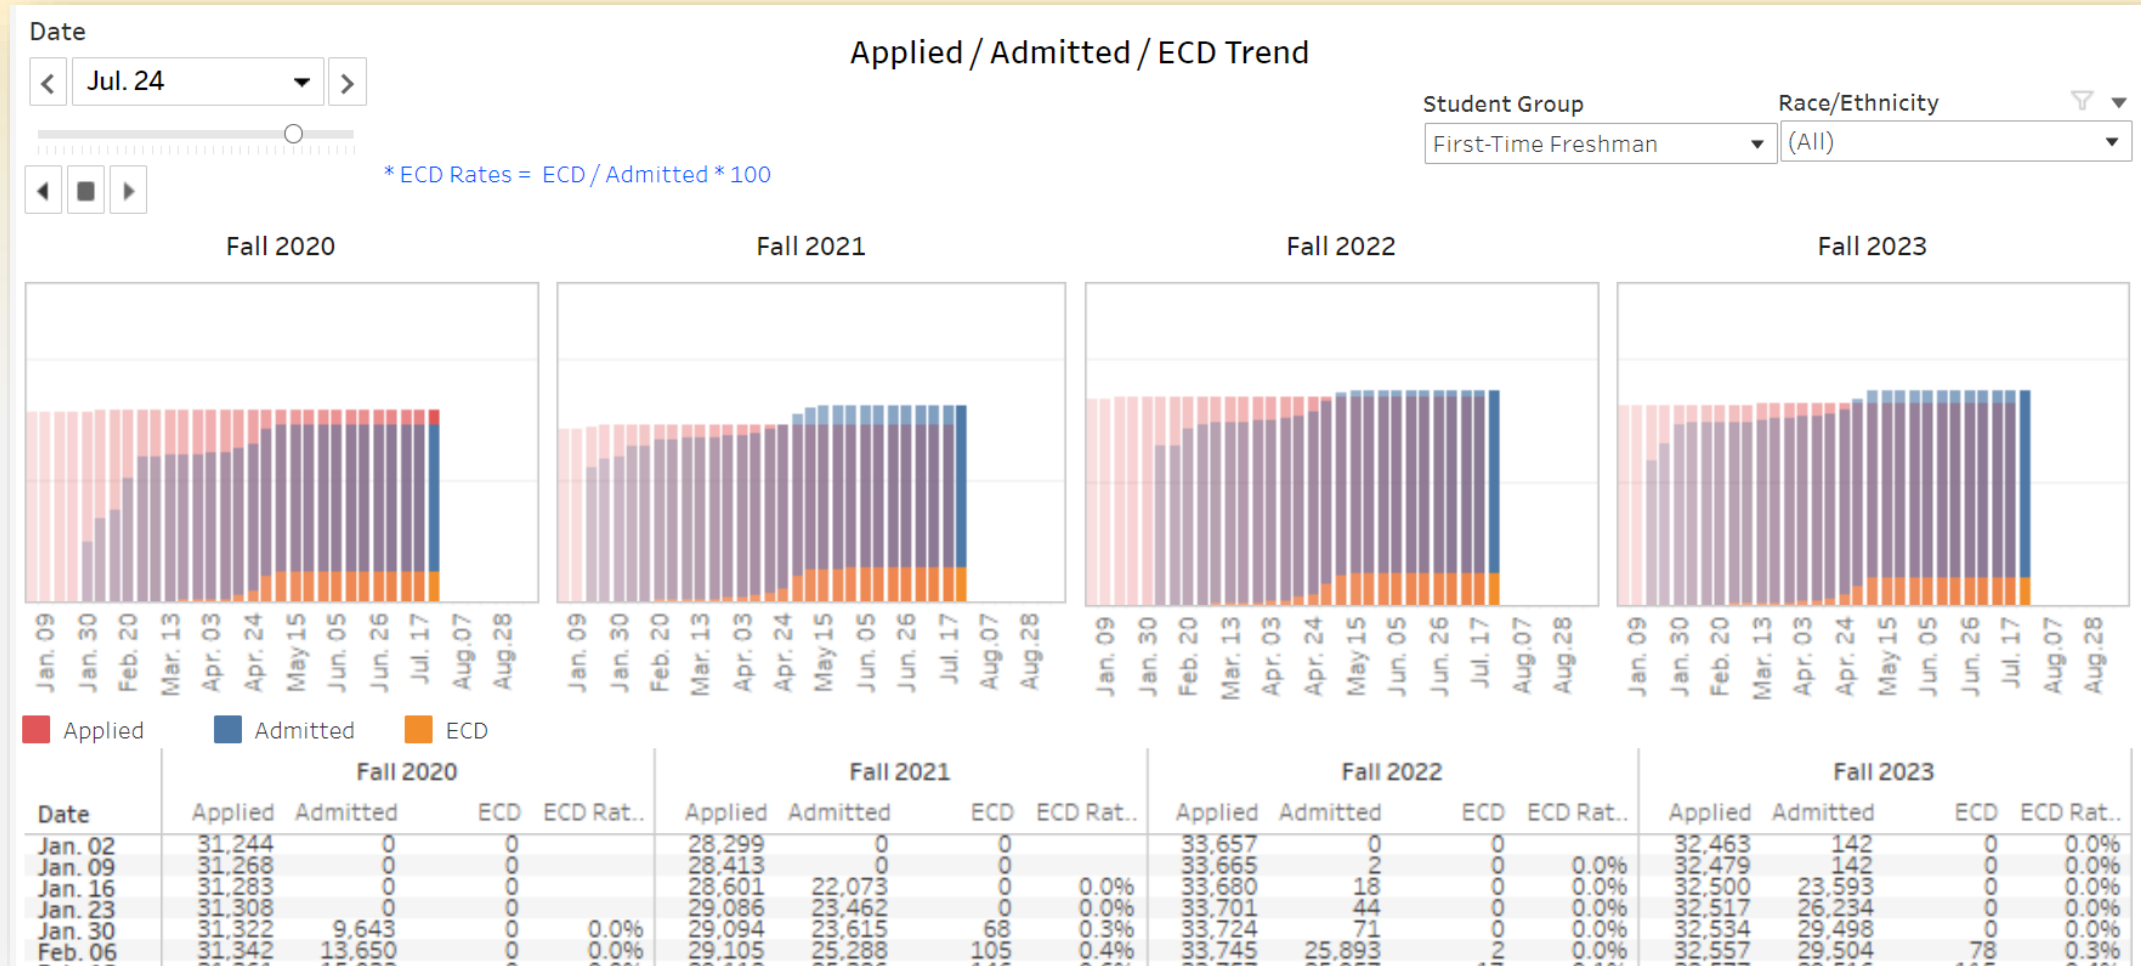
Date
Jul. 24

Applied / Admitted / ECD Trend

Student Group
First-Time Freshman

Race/Ethnicity
(All)

* ECD Rates = ECD / Admitted * 100

Fall 2020

Jan. 09 Jan. 30 Feb. 20 Mar. 13 Apr. 03 Apr. 24 May 15 Jun. 05 Jun. 26 Jul. 17 Aug.07 Aug.28

Fall 2021

Jan. 09 Jan. 30 Feb. 20 Mar. 13 Apr. 03 Apr. 24 May 15 Jun. 05 Jun. 26 Jul. 17 Aug.07 Aug.28

Fall 2022

Jan. 09 Jan. 30 Feb. 20 Mar. 13 Apr. 03 Apr. 24 May 15 Jun. 05 Jun. 26 Jul. 17 Aug.07 Aug.28

Fall 2023

Jan. 09 Jan. 30 Feb. 20 Mar. 13 Apr. 03 Apr. 24 May 15 Jun. 05 Jun. 26 Jul. 17 Aug.07 Aug.28

Applied Admitted ECD

| Date | Fall 2020 Applied | Admitted | ECD | ECD Rat.. | Fall 2021 Applied | Admitted | ECD | ECD Rat.. | Fall 2022 Applied | Admitted | ECD | ECD Rat.. | Fall 2023 Applied | Admitted | ECD | ECD Rat.. |
|---|---|---|---|---|---|---|---|---|---|---|---|---|---|---|---|---|
| Jan. 02 | 31,244 | 0 | 0 | | 28,299 | 0 | 0 | | 33,657 | 0 | 0 | | 32,463 | 142 | 0 | 0.0% |
| Jan. 09 | 31,268 | 0 | 0 | | 28,413 | 0 | 0 | | 33,665 | 2 | 0 | 0.0% | 32,479 | 142 | 0 | 0.0% |
| Jan. 16 | 31,283 | 0 | 0 | | 28,601 | 22,073 | 0 | 0.0% | 33,680 | 18 | 0 | 0.0% | 32,500 | 23,593 | 0 | 0.0% |
| Jan. 23 | 31,308 | 0 | 0 | | 29,086 | 23,462 | 0 | 0.0% | 33,701 | 44 | 0 | 0.0% | 32,517 | 26,234 | 0 | 0.0% |
| Jan. 30 | 31,322 | 9,643 | 0 | 0.0% | 29,094 | 23,615 | 68 | 0.3% | 33,724 | 71 | 0 | 0.0% | 32,534 | 29,498 | 0 | 0.0% |
| Feb. 06 | 31,342 | 13,650 | 0 | 0.0% | 29,105 | 25,288 | 105 | 0.4% | 33,745 | 25,893 | 2 | 0.0% | 32,557 | 29,504 | 78 | 0.3% |